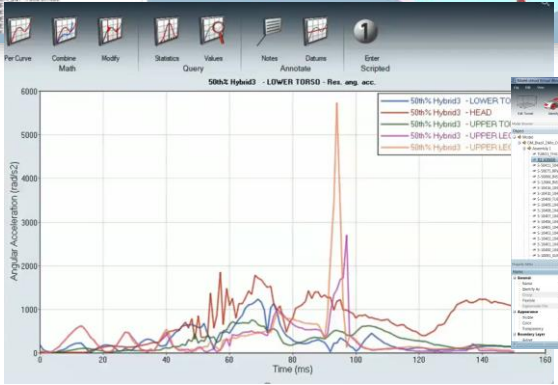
Per Curve

Combine Math

Modify

Statistics

Values

Query

Notes

Datums

Annotate

Enter Scripted

50th% Hybrid3 - LOWER TORSO - Res. ang. acc.

50th% Hybrid3 - LOWER TO

50th% Hybrid3 - HEAD

50th% Hybrid3 - UPPER TO

50th% Hybrid3 - UPPER LE

50th% Hybrid3 - UPPER LE

Angular Acceleration (rad/s2)

6000

5000

4000

3000

2000

1000

0

0

20

40

60

80

100

120

140

160

Time (ms)

General

Appearance

Boundary Layer